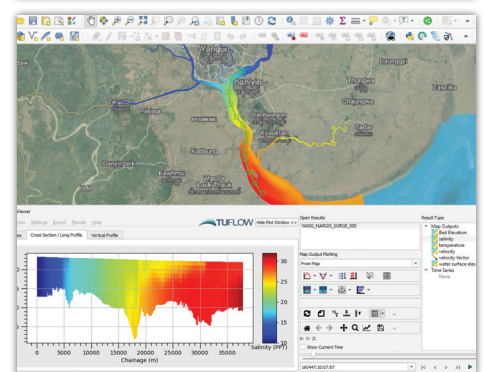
Yangon
Thanlyin
Daunggyi
Twante
Payagyi
Chaungwa
Zawtika
PYAWBWE
Kyauktan
Tadar
Kodaung
Dawmyaung
Kawhmu
Waw Tauk
Viewer
View Settings Export Results Help
TUFLOW
Hide Plot Window >>
Cross Section / Long Profile
Vertical Profile
Open Results
YANG_NARGIS_SURGE_000
Map Output Plotting
From Map
Result Type
Map Outputs
Bed Elevation
salinity
temperature
velocity
velocity Vector
water surface ele
Time Series
None
30
25
20
15
10
Salinity (PPT)
0
5000
10000
15000
20000
25000
30000
35000
Chainage (m)
x: Y: Z:
Show Current Time
16/497/10/07:07